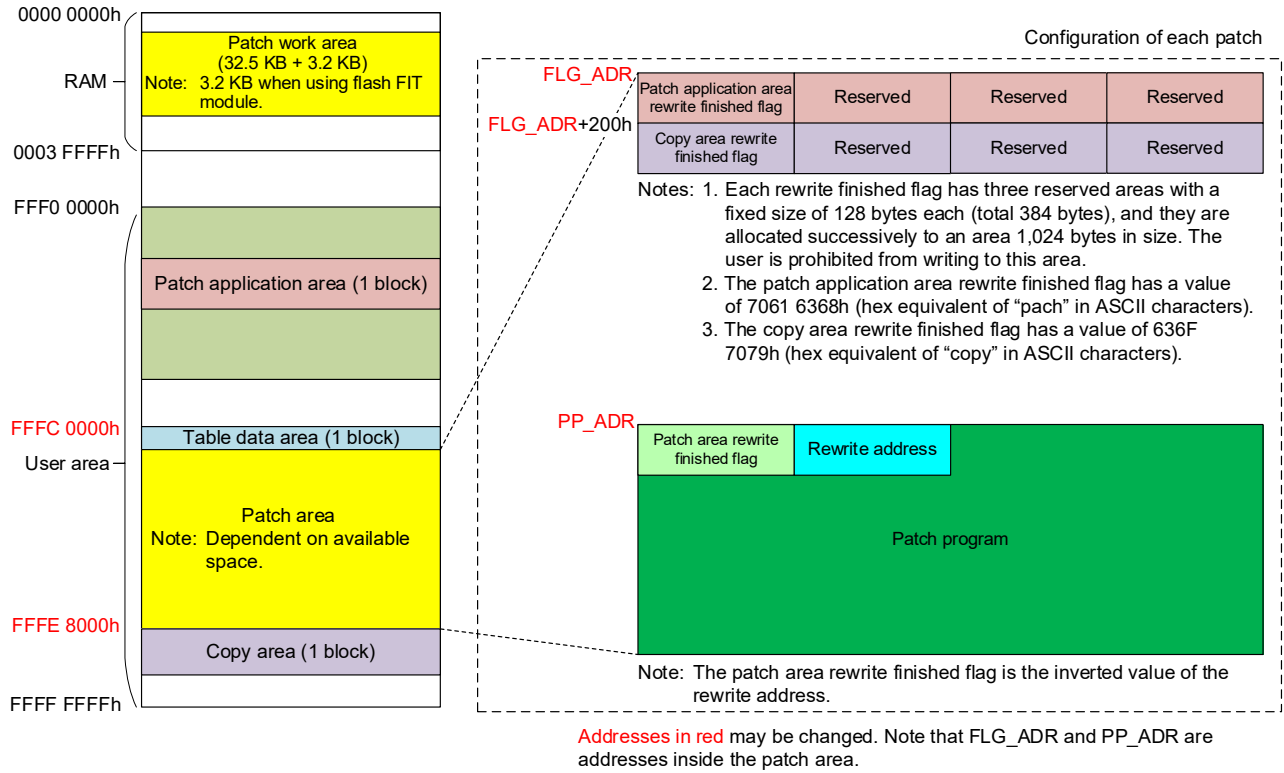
0000 0000h

RAM

0003 FFFFh

FFF0 0000h

FFFC 0000h

User area

FFFE 8000h

FFFF FFFFh

Patch work area
(32.5 KB + 3.2 KB)
Note: 3.2 KB when using flash FIT module.

Patch application area (1 block)

Table data area (1 block)

Patch area
Note: Dependent on available space.

Copy area (1 block)

Configuration of each patch

FLG_ADR

FLG_ADR+200h

| Patch application area rewrite finished flag | Reserved | Reserved | Reserved |
|---|---|---|---|
| Copy area rewrite finished flag | Reserved | Reserved | Reserved |

Notes: 1. Each rewrite finished flag has three reserved areas with a fixed size of 128 bytes each (total 384 bytes), and they are allocated successively to an area 1,024 bytes in size. The user is prohibited from writing to this area.
2. The patch application area rewrite finished flag has a value of 7061 6368h (hex equivalent of “pach” in ASCII characters).
3. The copy area rewrite finished flag has a value of 636F 7079h (hex equivalent of “copy” in ASCII characters).

PP_ADR

Patch area rewrite finished flag

Rewrite address

Patch program

Note: The patch area rewrite finished flag is the inverted value of the rewrite address.

Addresses in red may be changed. Note that FLG_ADR and PP_ADR are addresses inside the patch area.